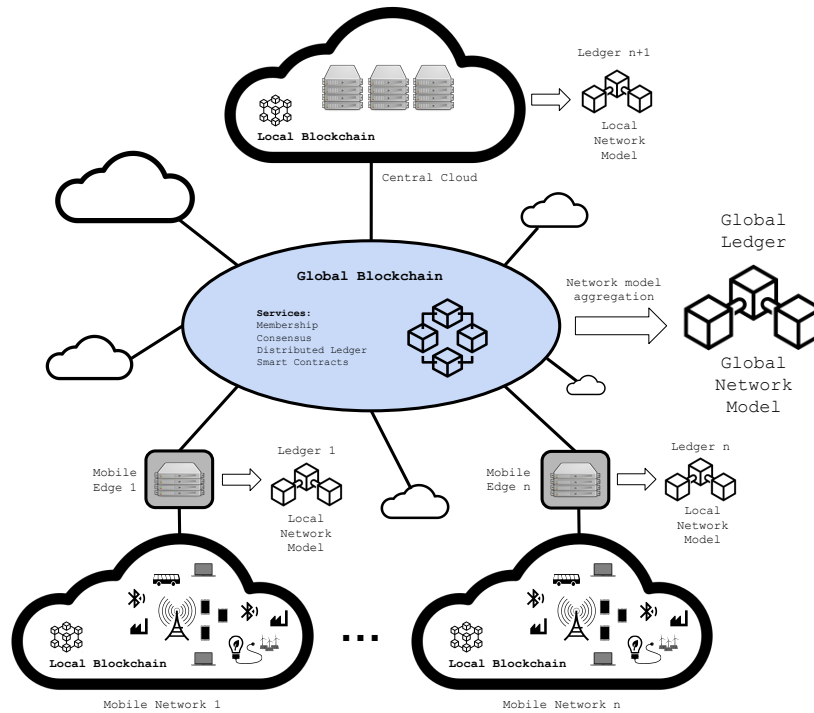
Local Blockchain

Ledger n+1

Local Network Model

Central Cloud

Global Ledger

Global Blockchain

Services:
Membership
Consensus
Distributed Ledger
Smart Contracts

Network model aggregation

Global Network Model

Mobile Edge 1

Ledger 1

Local Network Model

Mobile Edge n

Ledger n

Local Network Model

Local Blockchain

...

Local Blockchain

Mobile Network 1

Mobile Network n